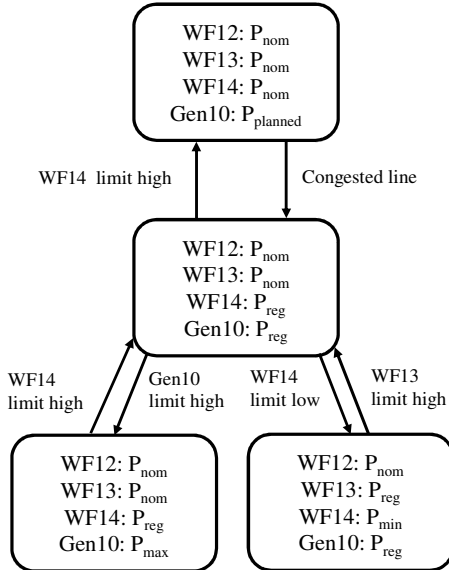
WF12: $P_{nom}$
WF13: $P_{nom}$
WF14: $P_{nom}$
Gen10: $P_{planned}$

WF14 limit high

Congested line

WF12: $P_{nom}$
WF13: $P_{nom}$
WF14: $P_{reg}$
Gen10: $P_{reg}$

WF14 limit high

Gen10 limit high

WF14 limit low

WF13 limit high

WF12: $P_{nom}$
WF13: $P_{nom}$
WF14: $P_{reg}$
Gen10: $P_{max}$

WF12: $P_{nom}$
WF13: $P_{reg}$
WF14: $P_{min}$
Gen10: $P_{reg}$